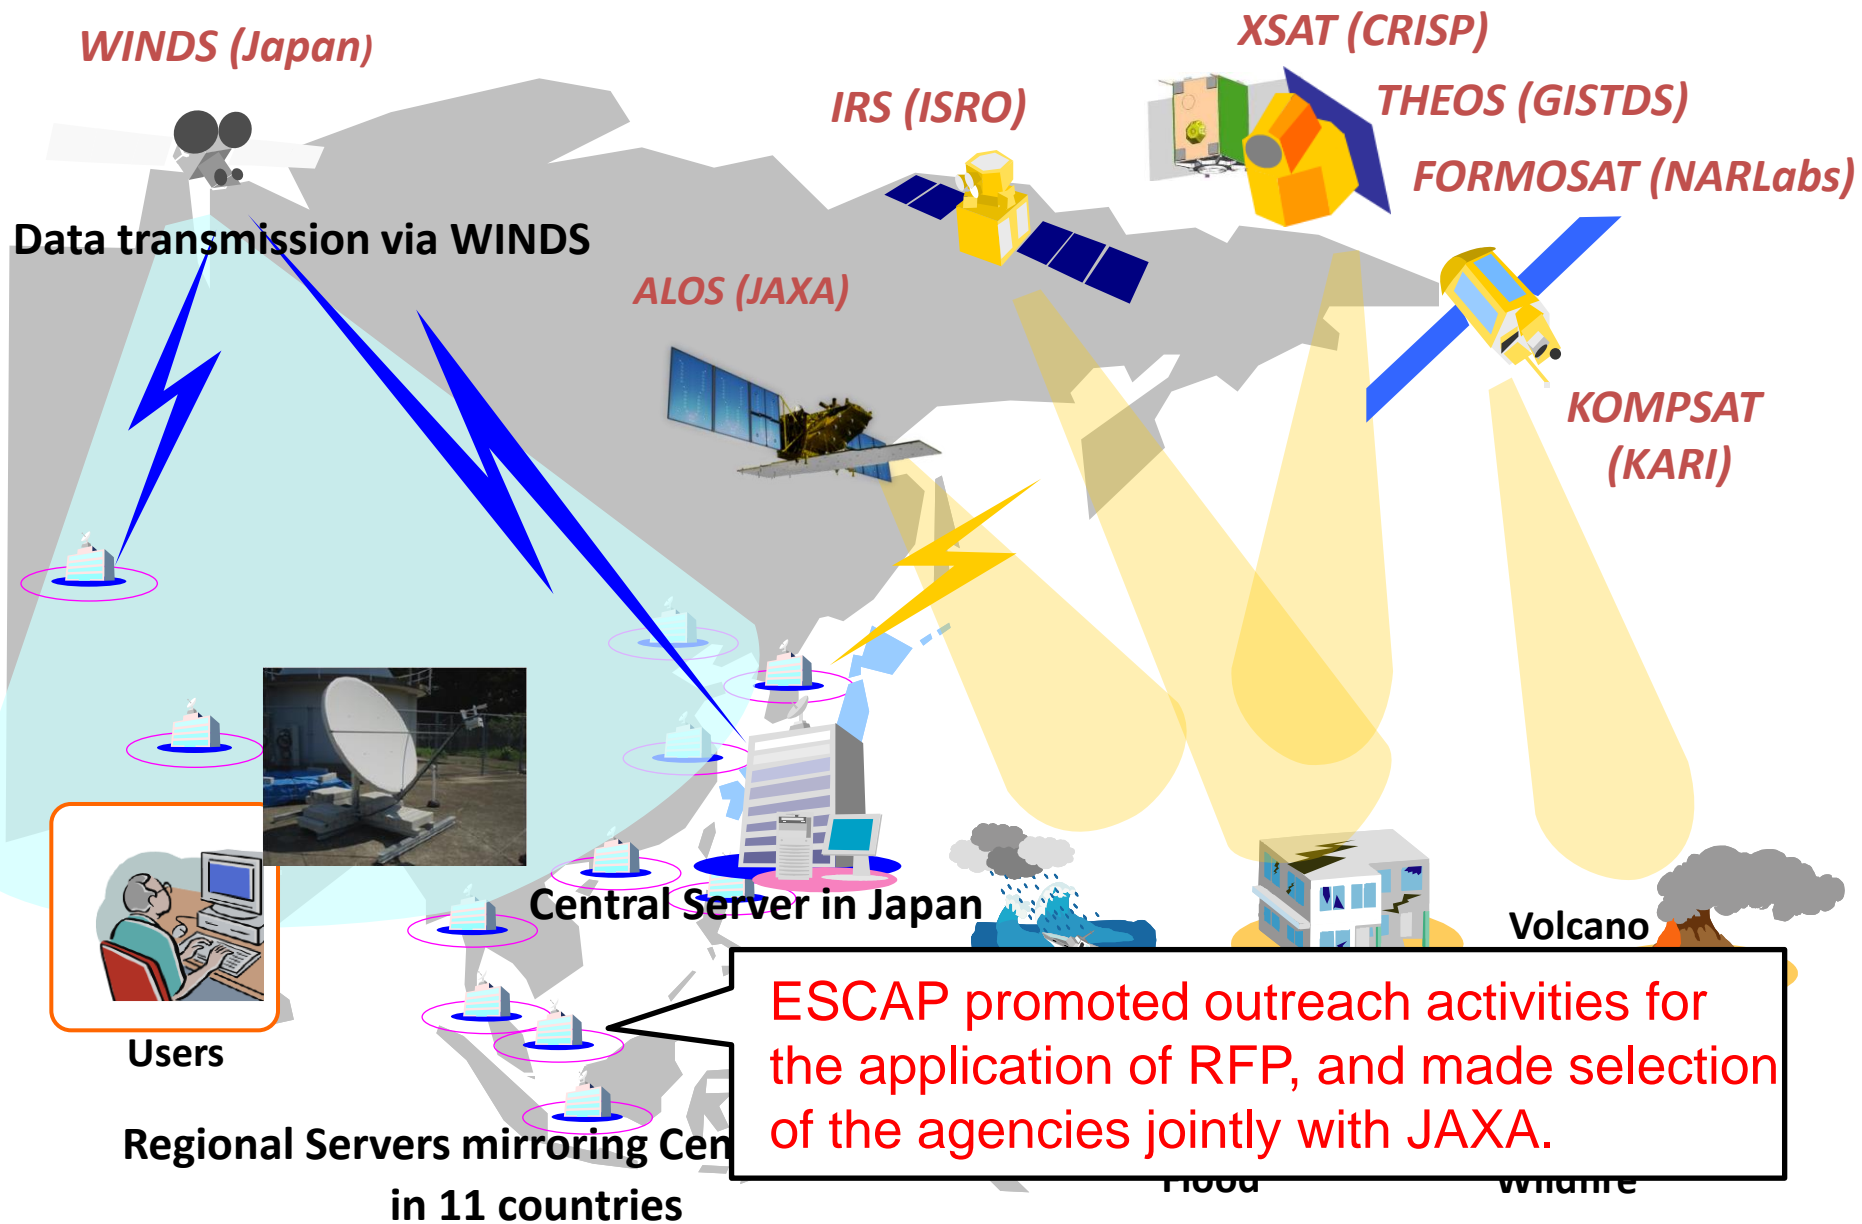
WINDS (Japan)

XSAT (CRISP)

IRS (ISRO)

THEOS (GISTDS)

FORMOSAT (NARLabs)

Data transmission via WINDS

ALOS (JAXA)

KOMPSAT (KARI)

Central Server in Japan

Volcano

Users

ESCAP promoted outreach activities for the application of RFP, and made selection of the agencies jointly with JAXA.

Regional Servers mirroring Cen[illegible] in 11 countries

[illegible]

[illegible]